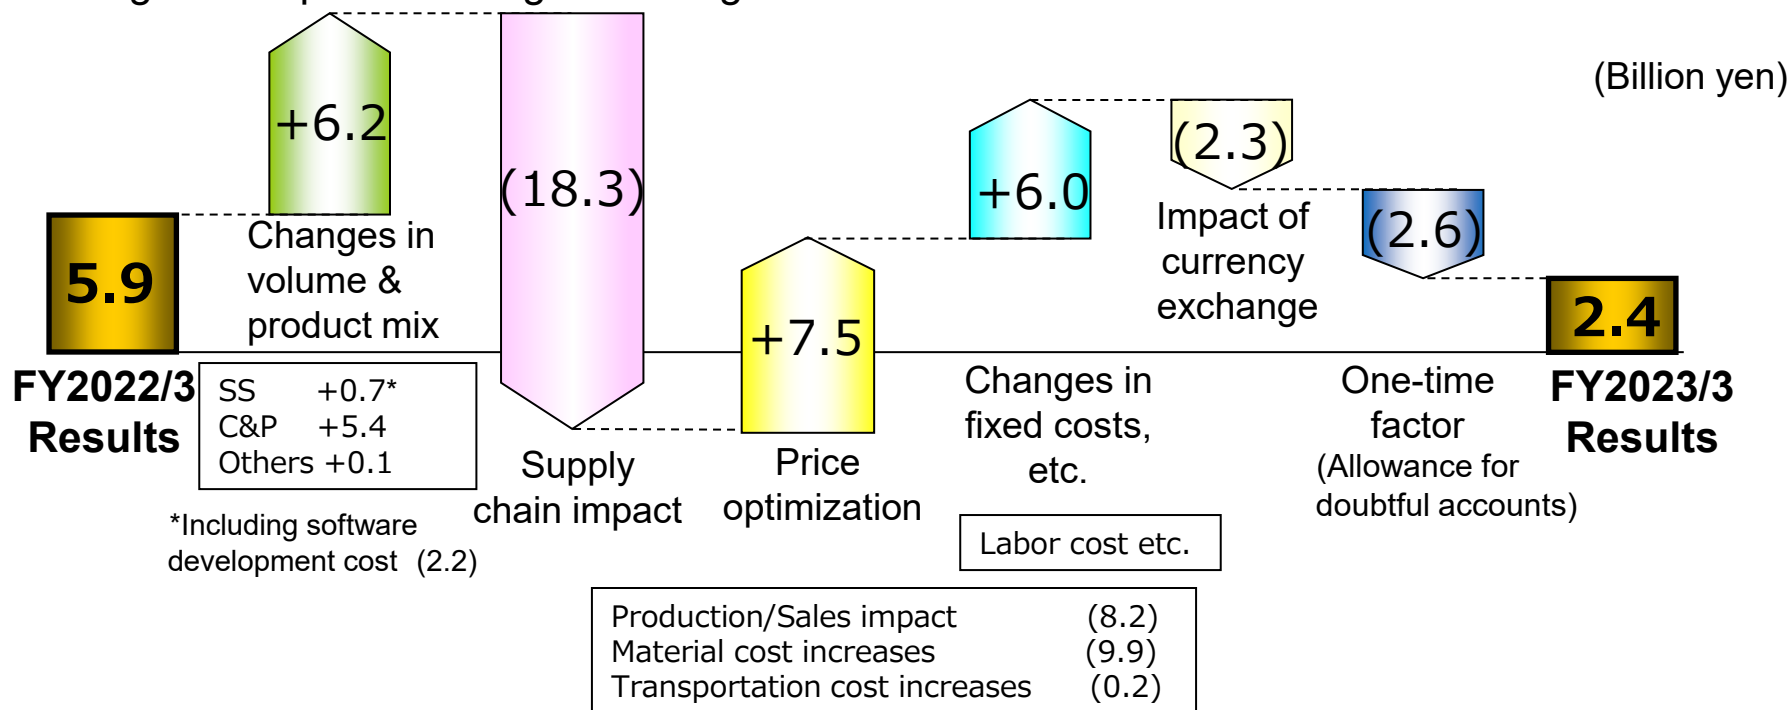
(Billion yen)

5.9

FY2022/3 Results

+6.2

Changes in volume & product mix

| SS | +0.7* |
|---|---|
| C&P | +5.4 |
| Others | +0.1 |

*Including software development cost (2.2)

(18.3)

Supply chain impact

| Production/Sales impact | (8.2) |
|---|---|
| Material cost increases | (9.9) |
| Transportation cost increases | (0.2) |

+7.5

Price optimization

+6.0

Changes in fixed costs, etc.

Labor cost etc.

(2.3)

Impact of currency exchange

(2.6)

One-time factor (Allowance for doubtful accounts)

2.4

FY2023/3 Results